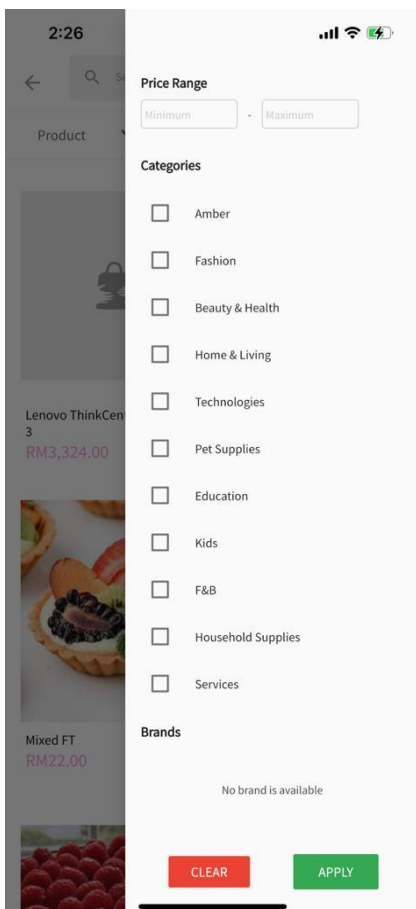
2:26

Product

Lenovo ThinkCen
3
RM3,324.00

Mixed FT
RM22.00

Price Range
Minimum - Maximum

Categories

Amber

Fashion

Beauty & Health

Home & Living

Technologies

Pet Supplies

Education

Kids

F&B

Household Supplies

Services

Brands

No brand is available

CLEAR

APPLY